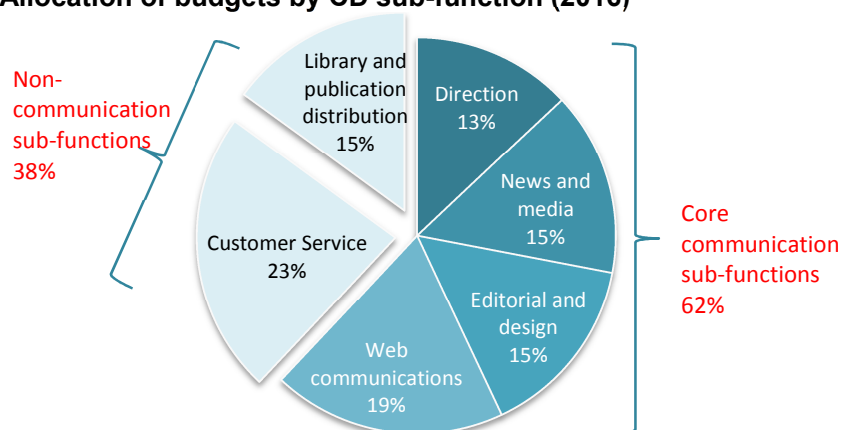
Allocation of budgets by CD sub-function (2010)

Non-communication sub-functions 38%

Library and publication distribution 15%

Direction 13%

News and media 15%

Customer Service 23%

Core communication sub-functions 62%

Editorial and design 15%

Web communications 19%